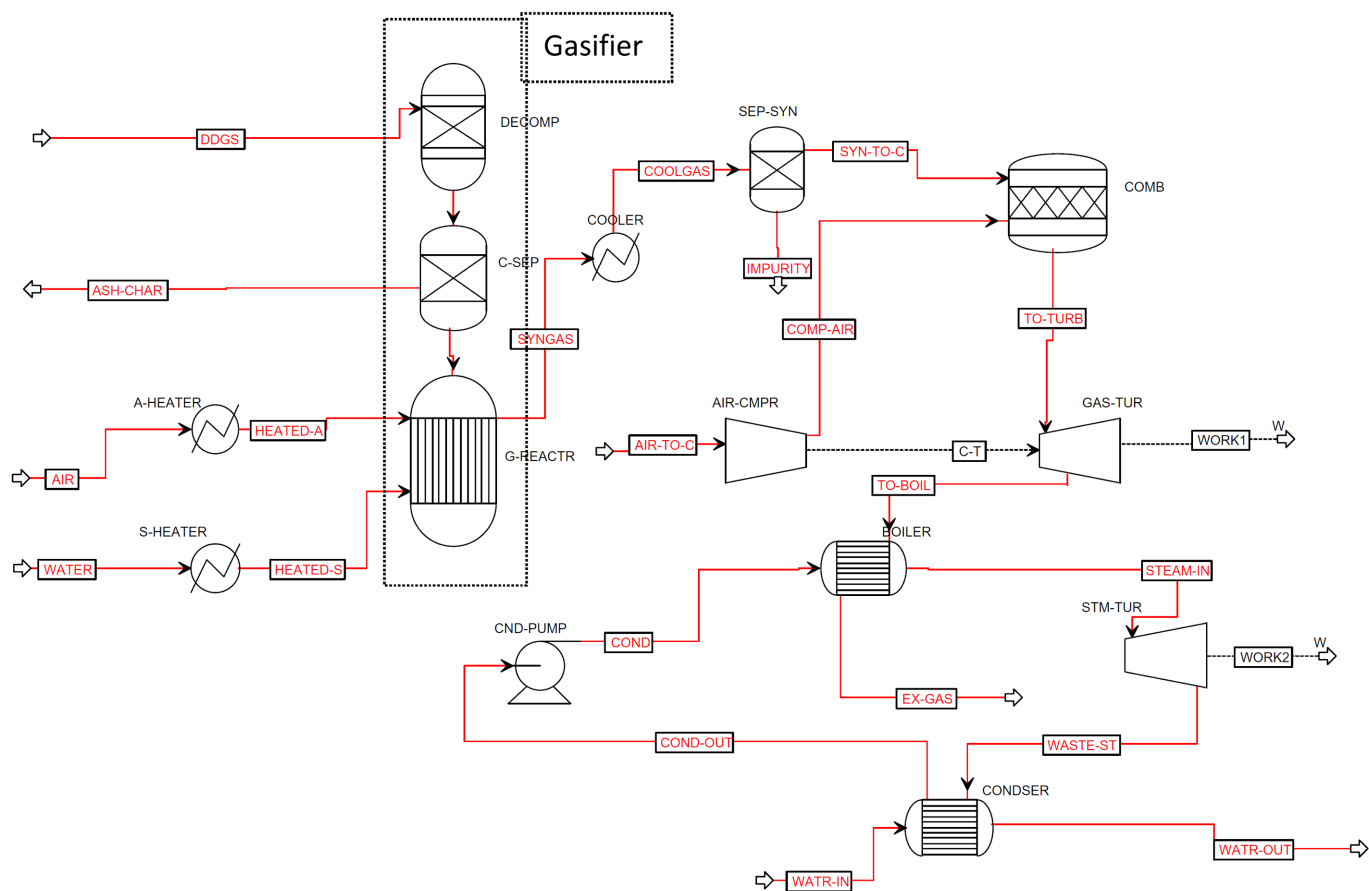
Gasifier

DDGS

DECOMP

SEP-SYN

COOLGAS

SYN-TO-C

COMB

COOLER

ASH-CHAR

C-SEP

IMPURITY

COMP-AIR

TO-TURB

SYNGAS

A-HEATER

HEATED-A

AIR-CMPR

GAS-TUR

AIR

G-REACTR

AIR-TO-C

C-T

WORK1

W

TO-BOIL

S-HEATER

BOILER

WATER

HEATED-S

STEAM-IN

STM-TUR

CND-PUMP

COND

WORK2

W

EX-GAS

COND-OUT

WASTE-ST

CONDSER

WATR-OUT

WATR-IN